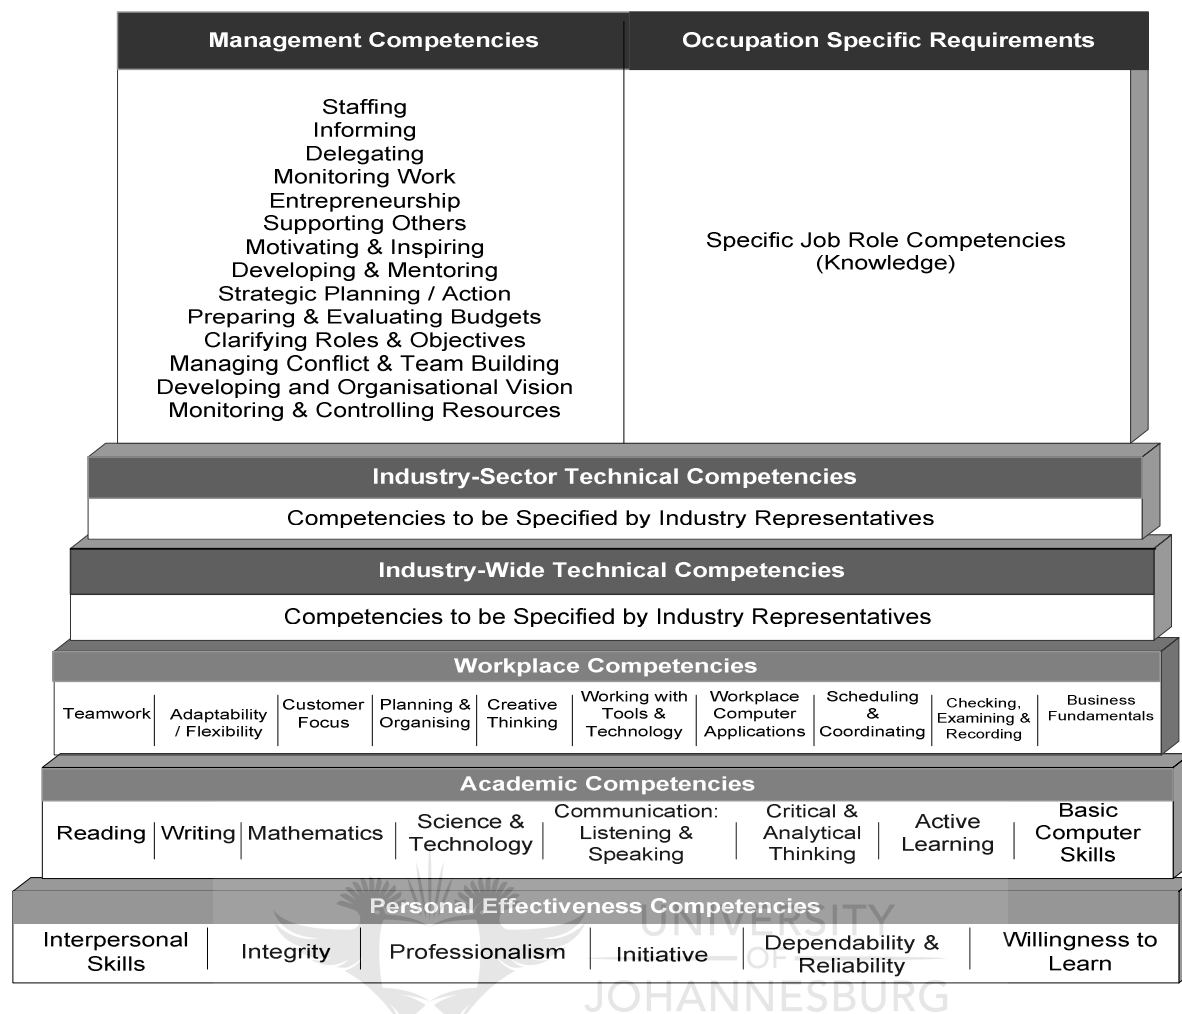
| Management Competencies | Occupation Specific Requirements |
|---|---|
| Staffing<br>Informing<br>Delegating<br>Monitoring Work<br>Entrepreneurship<br>Supporting Others<br>Motivating & Inspiring<br>Developing & Mentoring<br>Strategic Planning / Action<br>Preparing & Evaluating Budgets<br>Clarifying Roles & Objectives<br>Managing Conflict & Team Building<br>Developing and Organisational Vision<br>Monitoring & Controlling Resources | Specific Job Role Competencies (Knowledge) |

Industry-Sector Technical Competencies

Competencies to be Specified by Industry Representatives

Industry-Wide Technical Competencies

Competencies to be Specified by Industry Representatives

Workplace Competencies

| Teamwork | Adaptability / Flexibility | Customer Focus | Planning & Organising | Creative Thinking | Working with Tools & Technology | Workplace Computer Applications | Scheduling & Coordinating | Checking, Examining & Recording | Business Fundamentals |
|---|---|---|---|---|---|---|---|---|---|

Academic Competencies

| Reading | Writing | Mathematics | Science & Technology | Communication: Listening & Speaking | Critical & Analytical Thinking | Active Learning | Basic Computer Skills |
|---|---|---|---|---|---|---|---|

Personal Effectiveness Competencies

| Interpersonal Skills | Integrity | Professionalism | Initiative | Dependability & Reliability | Willingness to Learn |
|---|---|---|---|---|---|

UNIVERSITY OF JOHANNESBURG